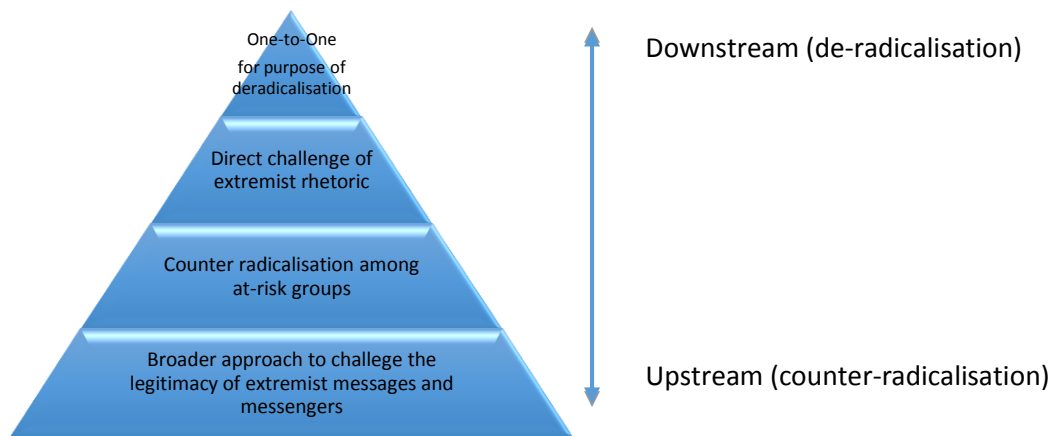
One-to-One
for purpose of deradicalisation

Direct challenge of extremist rhetoric

Counter radicalisation among at-risk groups

Broader approach to challege the legitimacy of extremist messages and messengers

Downstream (de-radicalisation)

Upstream (counter-radicalisation)